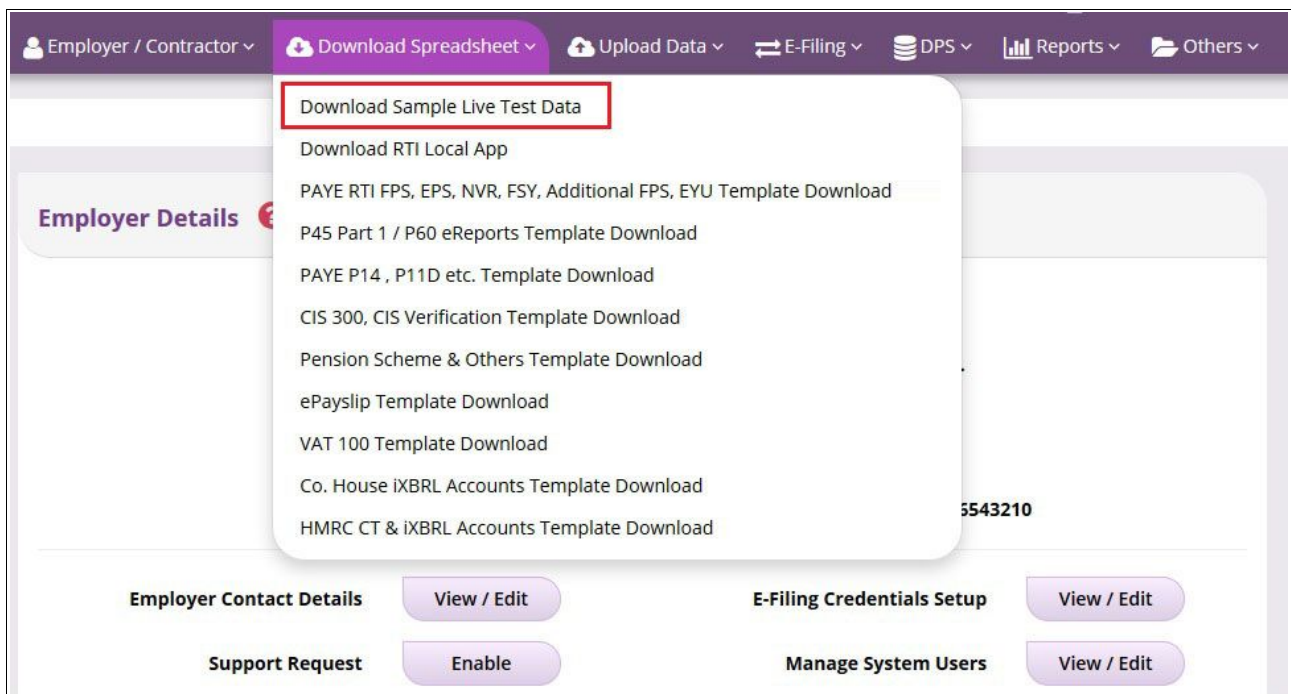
Employer / Contractor ⌄ Download Spreadsheet ⌄ Upload Data ⌄ E-Filing ⌄ DPS ⌄ Reports ⌄ Others ⌄

Download Sample Live Test Data
Download RTI Local App
PAYE RTI FPS, EPS, NVR, FSY, Additional FPS, EYU Template Download
P45 Part 1 / P60 eReports Template Download
PAYE P14 , P11D etc. Template Download
CIS 300, CIS Verification Template Download
Pension Scheme & Others Template Download
ePayslip Template Download
VAT 100 Template Download
Co. House iXBRL Accounts Template Download
HMRC CT & iXBRL Accounts Template Download

Employer Details

5543210

Employer Contact Details View / Edit
E-Filing Credentials Setup View / Edit
Support Request Enable
Manage System Users View / Edit